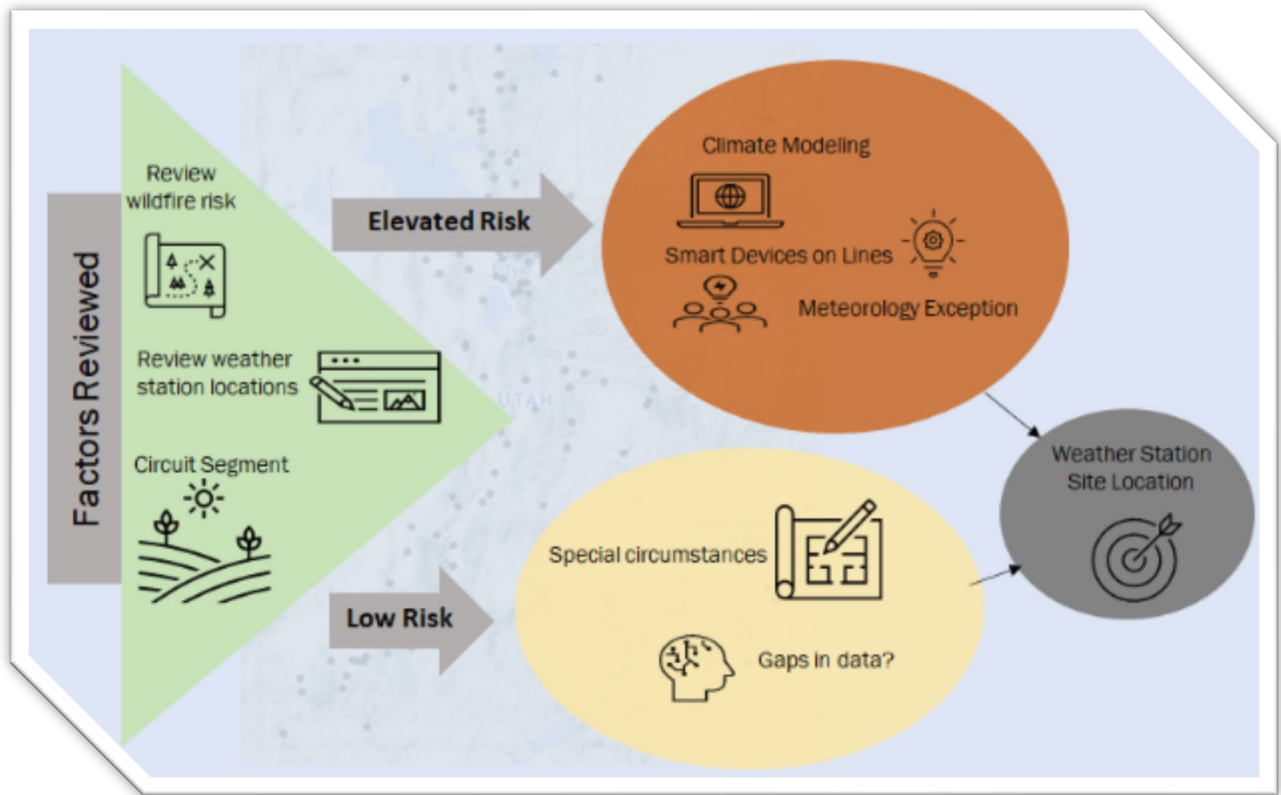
Factors Reviewed

Review wildfire risk

Review weather station locations

Circuit Segment

Elevated Risk

Climate Modeling

Smart Devices on Lines

Meteorology Exception

UTAH

Low Risk

Special circumstances

Gaps in data?

Weather Station Site Location